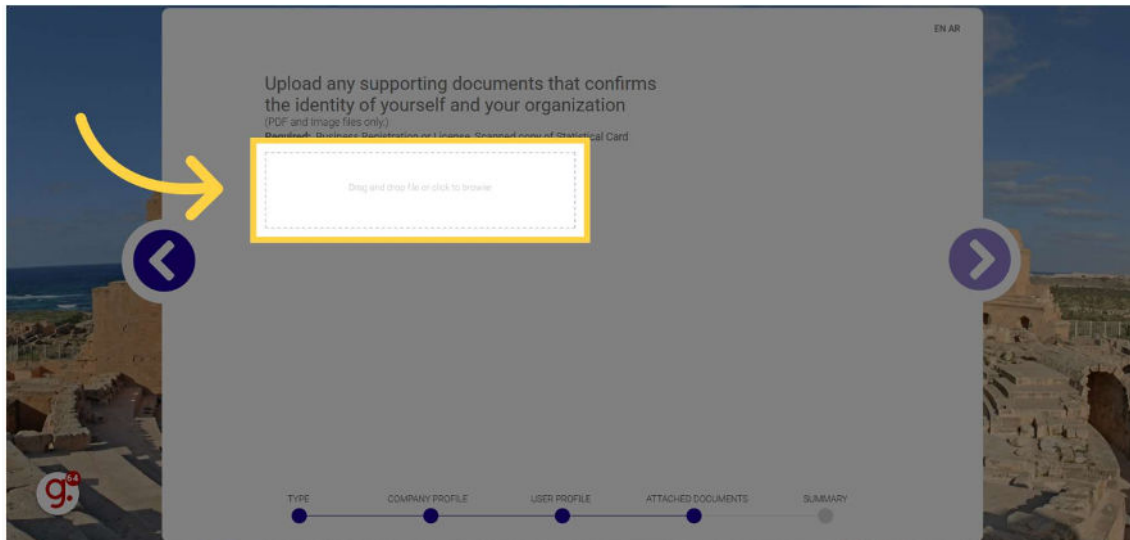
EN AR

Upload any supporting documents that confirms the identity of yourself and your organization
(PDF and Image files only.)
Required: Business Registration or License, Scanned copy of Statistical Card

Drag and drop file or click to browse

g. 64

TYPE
COMPANY PROFILE
USER PROFILE
ATTACHED DOCUMENTS
SUMMARY